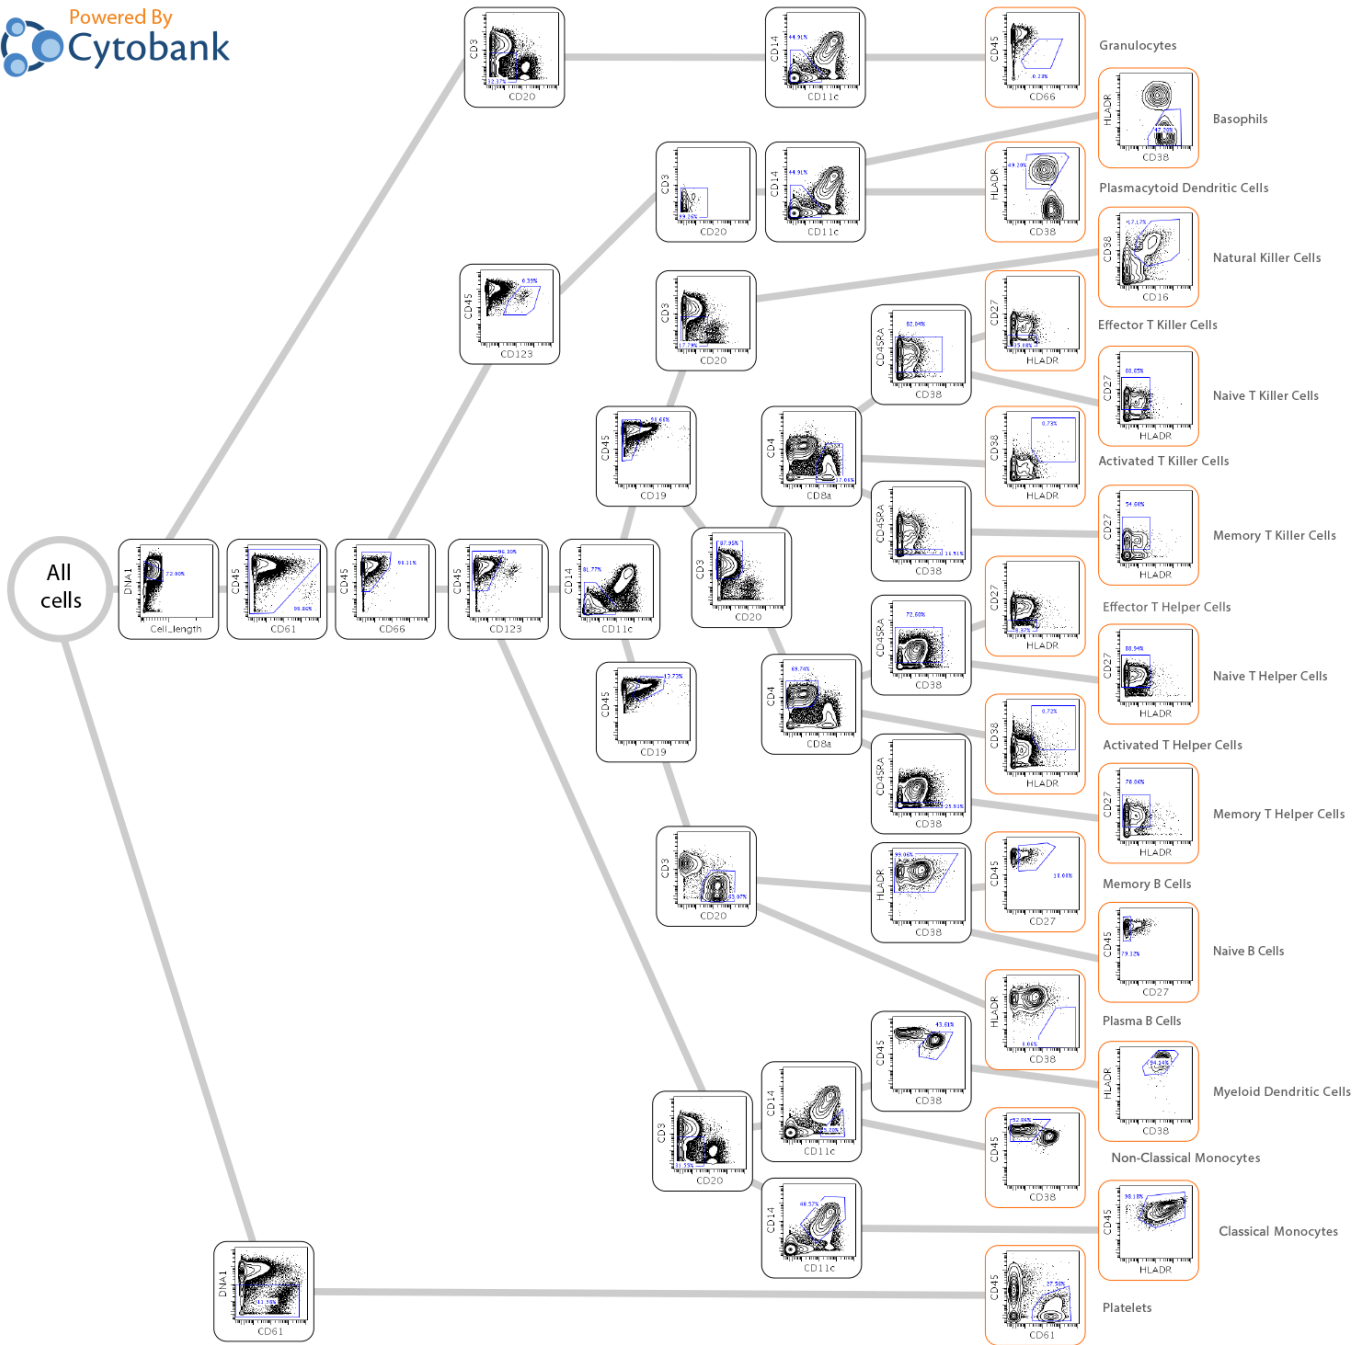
Powered By
Cytobank

All cells

Granulocytes
Basophils
Plasmacytoid Dendritic Cells
Natural Killer Cells
Effector T Killer Cells
Naive T Killer Cells
Activated T Killer Cells
Memory T Killer Cells
Effector T Helper Cells
Naive T Helper Cells
Activated T Helper Cells
Memory T Helper Cells
Memory B Cells
Naive B Cells
Plasma B Cells
Myeloid Dendritic Cells
Non-Classical Monocytes
Classical Monocytes
Platelets

DNA1 Cell_length
CD45 CD61
CD45 CD66
CD45 CD123
CD14 CD11c
CD3 CD20
CD14 CD11c
CD45 CD66
HLADR CD38
CD3 CD20
CD14 CD11c
HLADR CD38
CD45 CD123
CD38 CD16
CD3 CD20
CD45RA CD38
CD27 HLADR
CD27 HLADR
CD45 CD19
CD4 CD8a
CD38 HLADR
CD3 CD20
CD45RA CD38
CD27 HLADR
CD27 HLADR
CD45RA CD38
CD27 HLADR
CD45 CD19
CD4 CD8a
CD38 HLADR
CD45RA CD38
CD27 HLADR
CD3 CD20
HLADR CD38
CD45 CD27
CD45 CD27
HLADR CD38
CD45 CD38
HLADR CD38
CD3 CD20
CD14 CD11c
CD45 CD38
CD14 CD11c
CD45 HLADR
DNA1 CD61
CD45 CD61